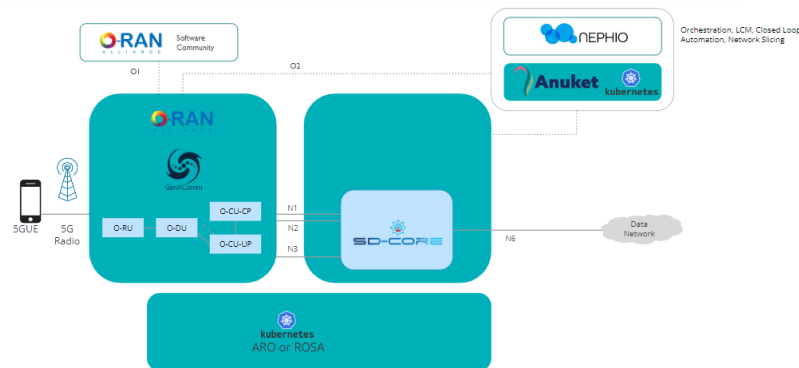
O-RAN ALLIANCE Software Community

O1

O2

NEPHIO

Anuket

kubernetes

Orchestration, LCM, Closed Loop Automation, Network Slicing

O-RAN

GenXComm

5GUE

5G Radio

O-RU

O-DU

O-CU-CP

O-CU-UP

N1

N2

N3

SD-CORE

N6

Data Network

kubernetes

ARO or ROSA